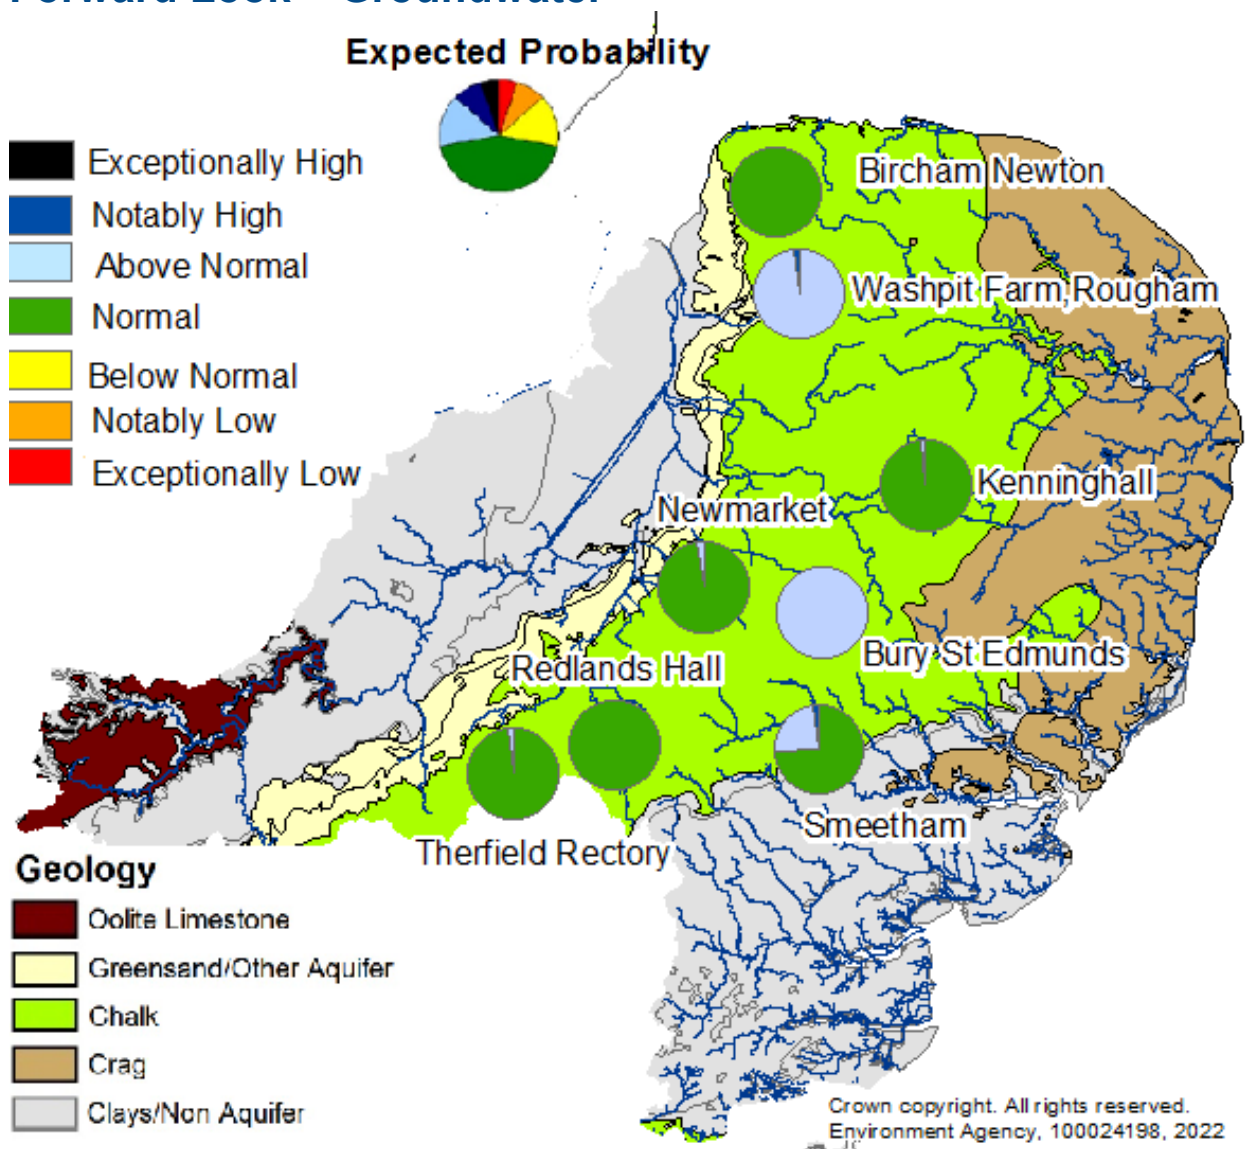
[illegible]

Expected Probability

Exceptionally High
Notably High
Above Normal
Normal
Below Normal
Notably Low
Exceptionally Low

Bircham Newton
Washpit Farm, Rougham
Kenninghall
Newmarket
Bury St Edmunds
Redlands Hall
Smeetham
Therfield Rectory

Geology
Oolite Limestone
Greensand/Other Aquifer
Chalk
Crag
Clays/Non Aquifer

Crown copyright. All rights reserved.
Environment Agency, 100024198, 2022